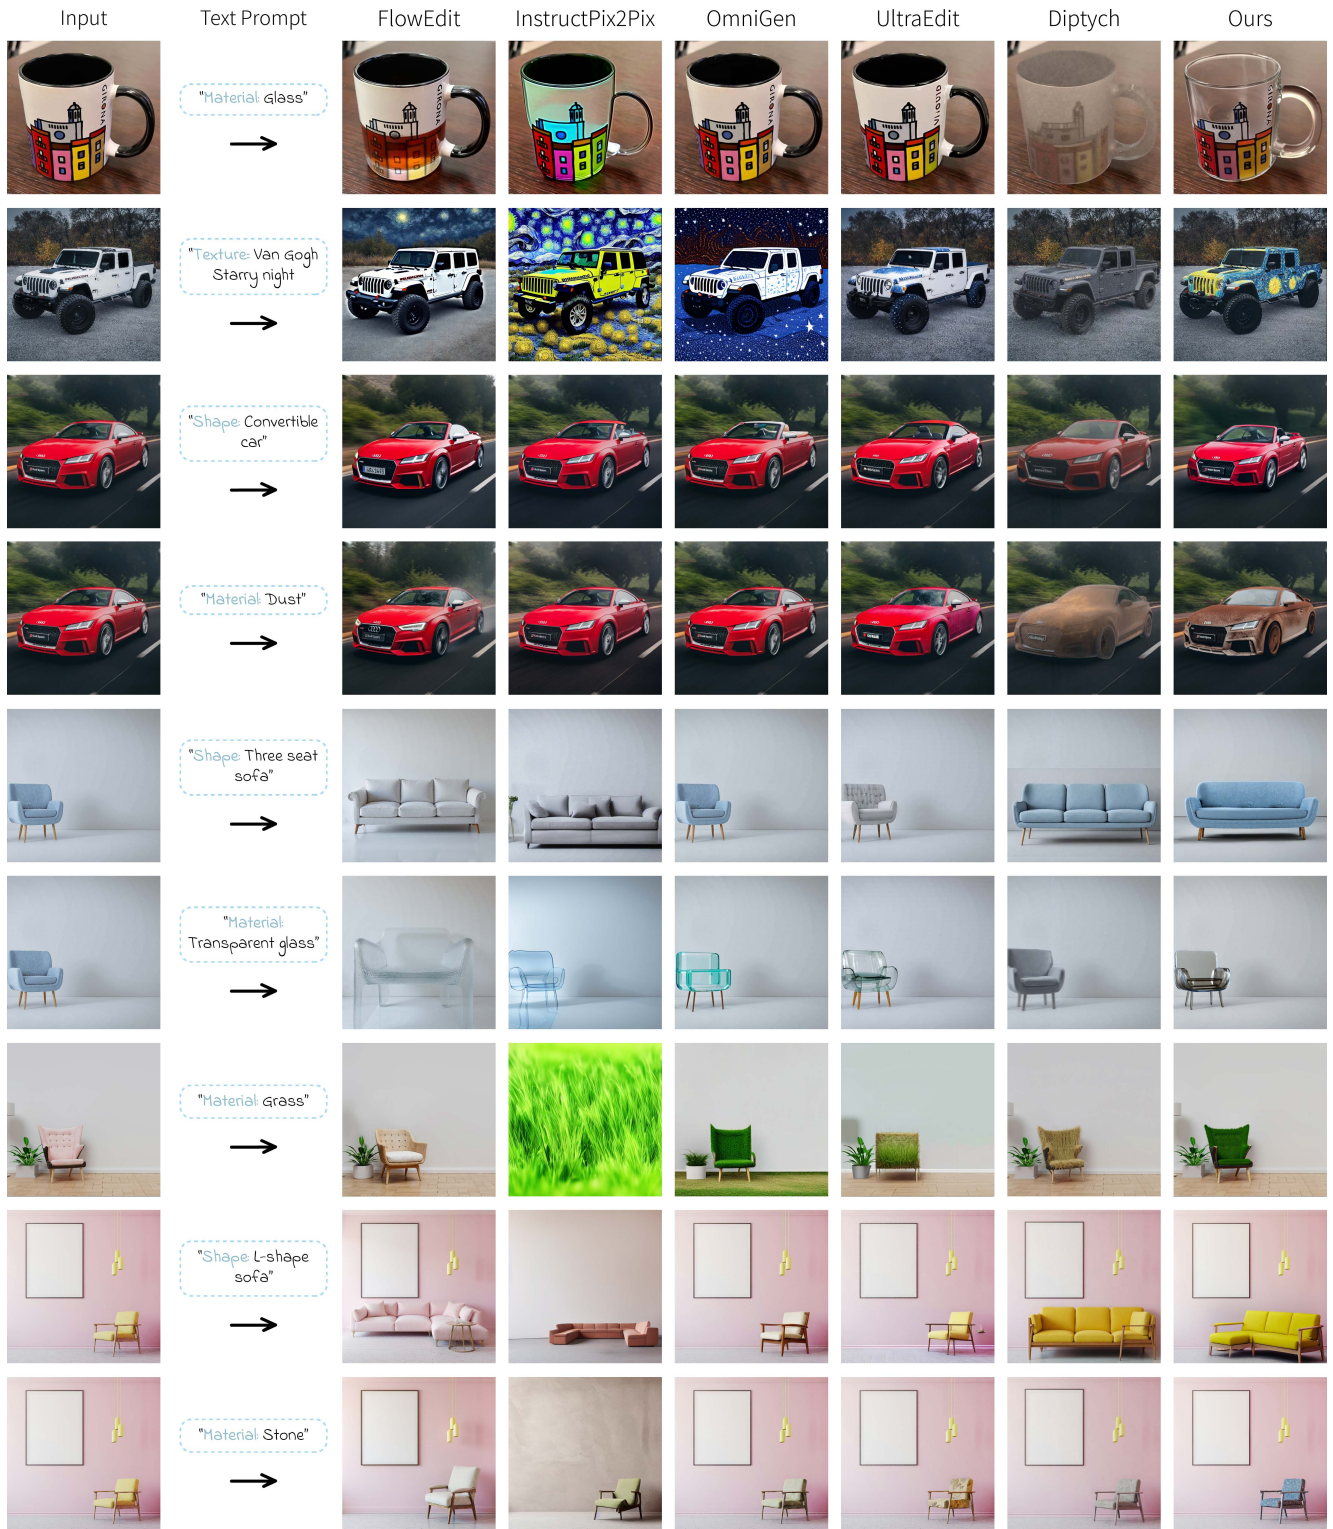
| Input | Text Prompt | FlowEdit | InstructPix2Pix | OmniGen | UltraEdit | Diptych | Ours |
|---|---|---|---|---|---|---|---|
| | "Material: Glass" → | | | | | | |
| | "Texture: Van Gogh Starry night" → | | | | | | |
| | "Shape: Convertible car" → | | | | | | |
| | "Material: Dust" → | | | | | | |
| | "Shape: Three seat sofa" → | | | | | | |
| | "Material: Transparent glass" → | | | | | | |
| | "Material: Grass" → | | | | | | |
| | "Shape: L-shape sofa" → | | | | | | |
| | "Material: Stone" → | | | | | | |

GIRONA